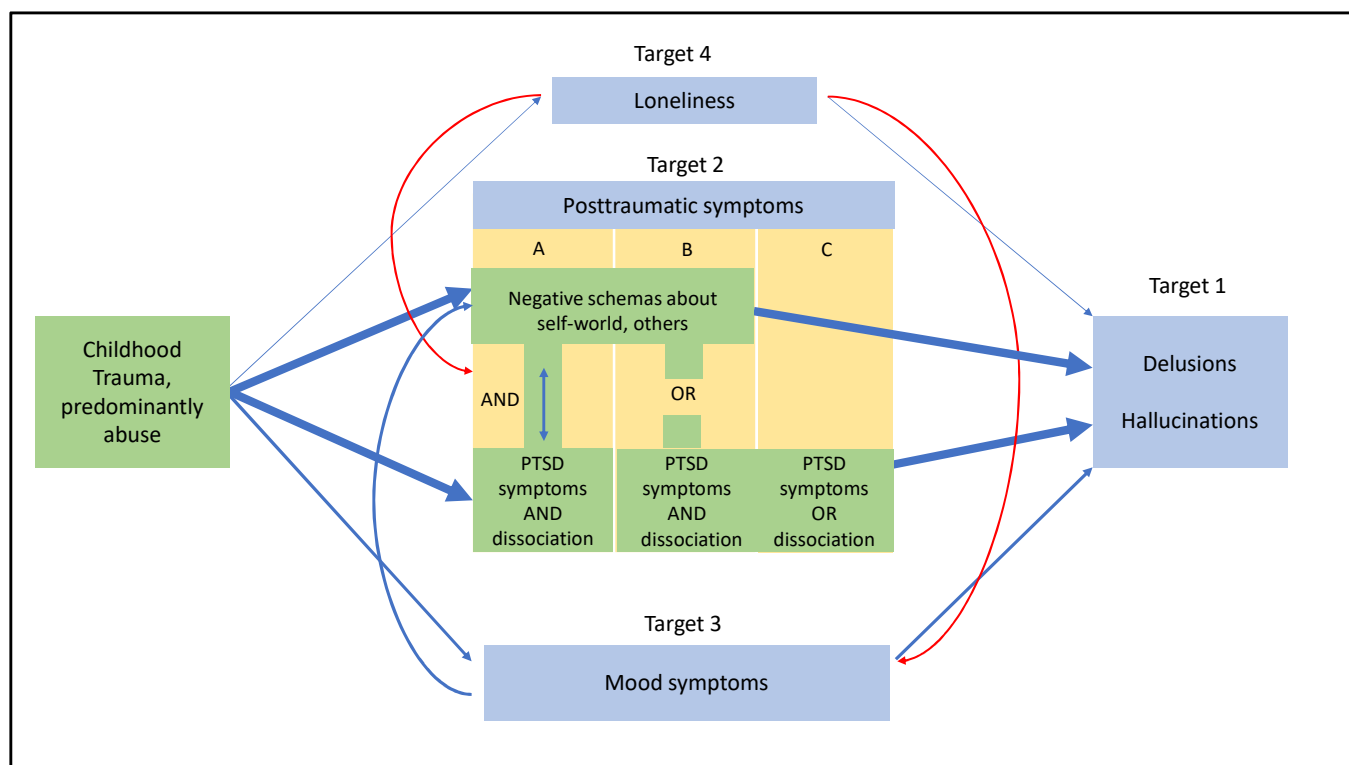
Target 4

Loneliness

Target 2

Posttraumatic symptoms

A

B

C

Negative schemas about self-world, others

Target 1

Childhood Trauma, predominantly abuse

AND

OR

Delusions

Hallucinations

PTSD symptoms AND dissociation

PTSD symptoms AND dissociation

PTSD symptoms OR dissociation

Target 3

Mood symptoms